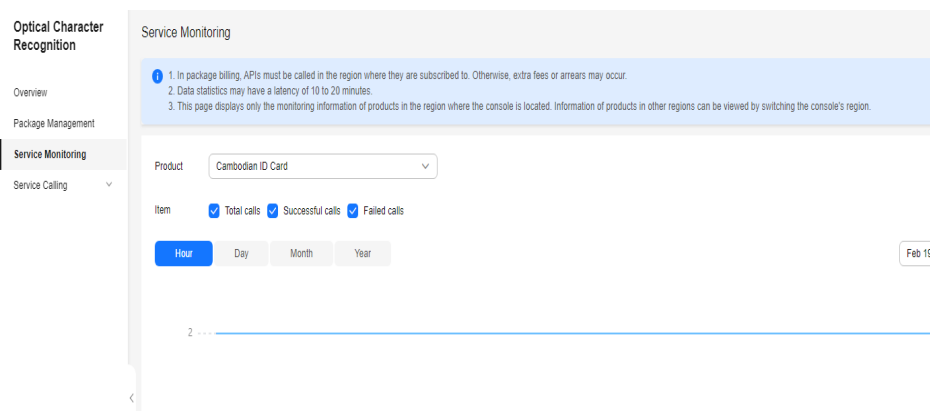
Optical Character Recognition

Overview

Package Management

Service Monitoring

Service Calling

Service Monitoring

1. In package billing, APIs must be called in the region where they are subscribed to. Otherwise, extra fees or arrears may occur.
2. Data statistics may have a latency of 10 to 20 minutes.
3. This page displays only the monitoring information of products in the region where the console is located. Information of products in other regions can be viewed by switching the console's region.

Product Cambodian ID Card

Item Total calls Successful calls Failed calls

Hour Day Month Year

Feb 19

2